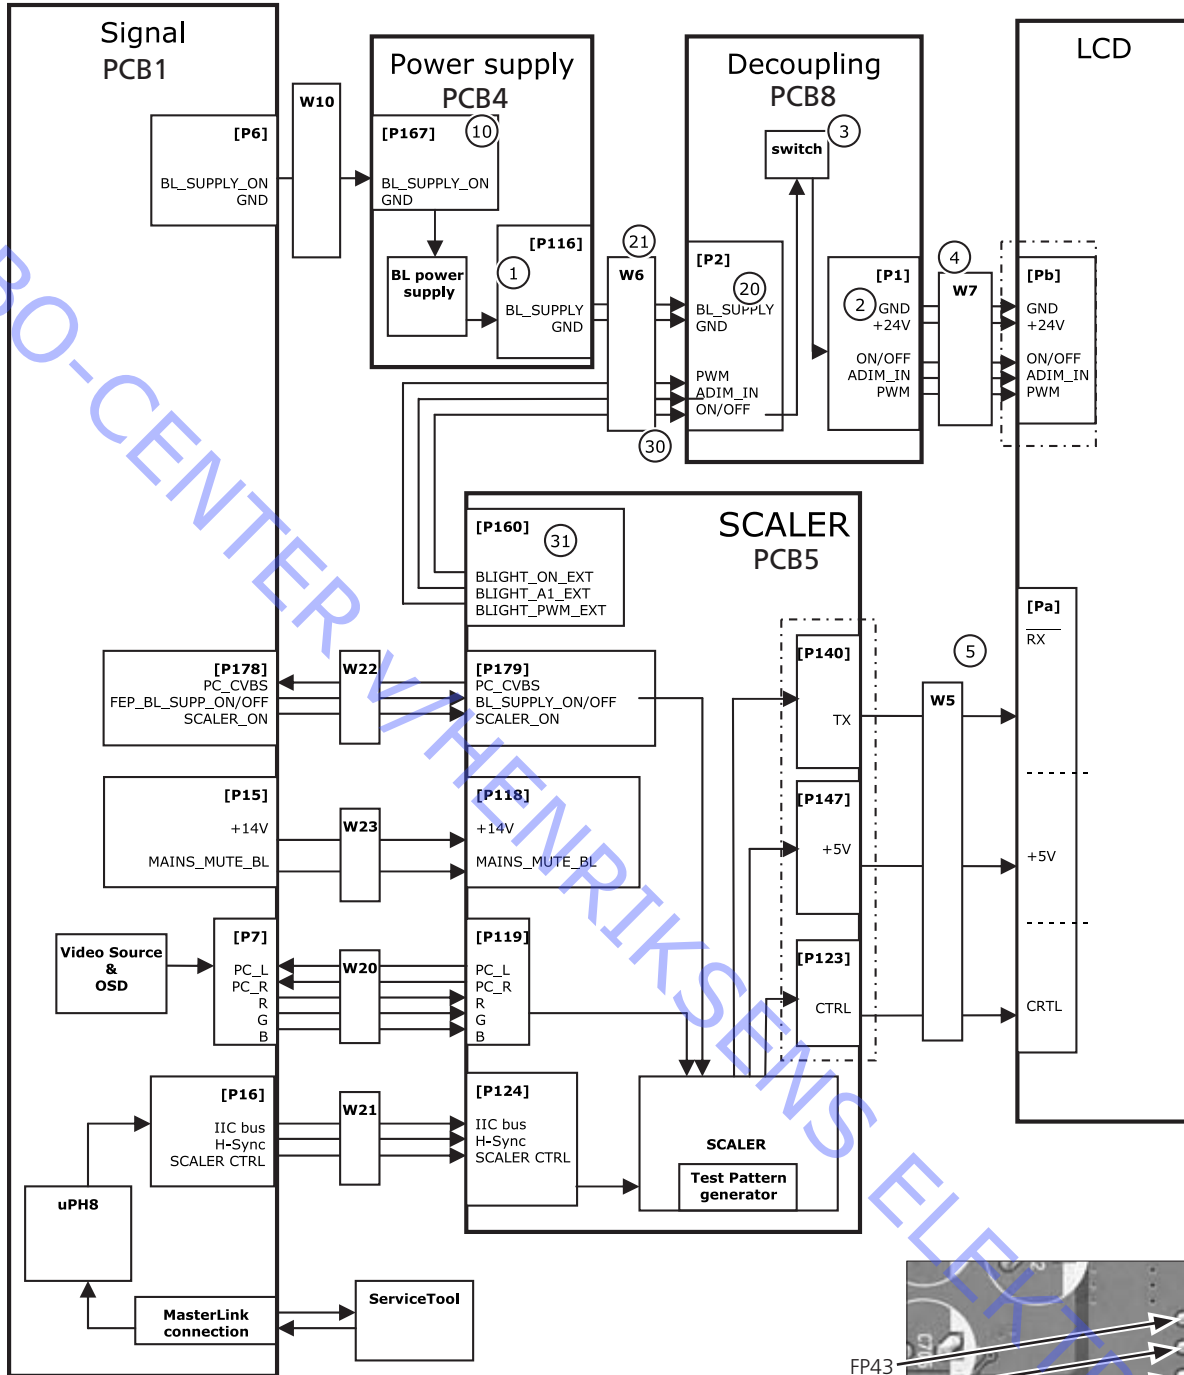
Signal
PCB1

[P6]
BL_SUPPLY_ON
GND

W10

Power supply
PCB4

[P167] 10
BL_SUPPLY_ON
GND

BL power supply

[P116]
1
BL_SUPPLY
GND

21
W6
30

Decoupling
PCB8

switch 3

[P2]
20
BL_SUPPLY
GND
PWM
ADIM_IN
ON/OFF

[P1]
2 GND
+24V
ON/OFF
ADIM_IN
PWM

4
W7

LCD

[Pb]
GND
+24V
ON/OFF
ADIM_IN
PWM

SCALER
PCB5

[P160] 31
BLIGHT_ON_EXT
BLIGHT_A1_EXT
BLIGHT_PWM_EXT

[P178]
PC_CVBS
FEP_BL_SUPP_ON/OFF
SCALER_ON

W22

[P179]
PC_CVBS
BL_SUPPLY_ON/OFF
SCALER_ON

[P140]
TX

W5
5

[Pa]
RX

[P15]
+14V
MAINS_MUTE_BL

W23

[P118]
+14V
MAINS_MUTE_BL

[P147]
+5V

+5V

Video Source
&
OSD

[P7]
PC_L
PC_R
R
G
B

W20

[P119]
PC_L
PC_R
R
G
B

[P123]
CTRL

CRTL

[P16]
IIC bus
H-Sync
SCALER CTRL

W21

[P124]
IIC bus
H-Sync
SCALER CTRL

SCALER
Test Pattern generator

uPH8

MasterLink connection

ServiceTool

FP43

RO-CENTER V/HENRIKSENS ELEKTR